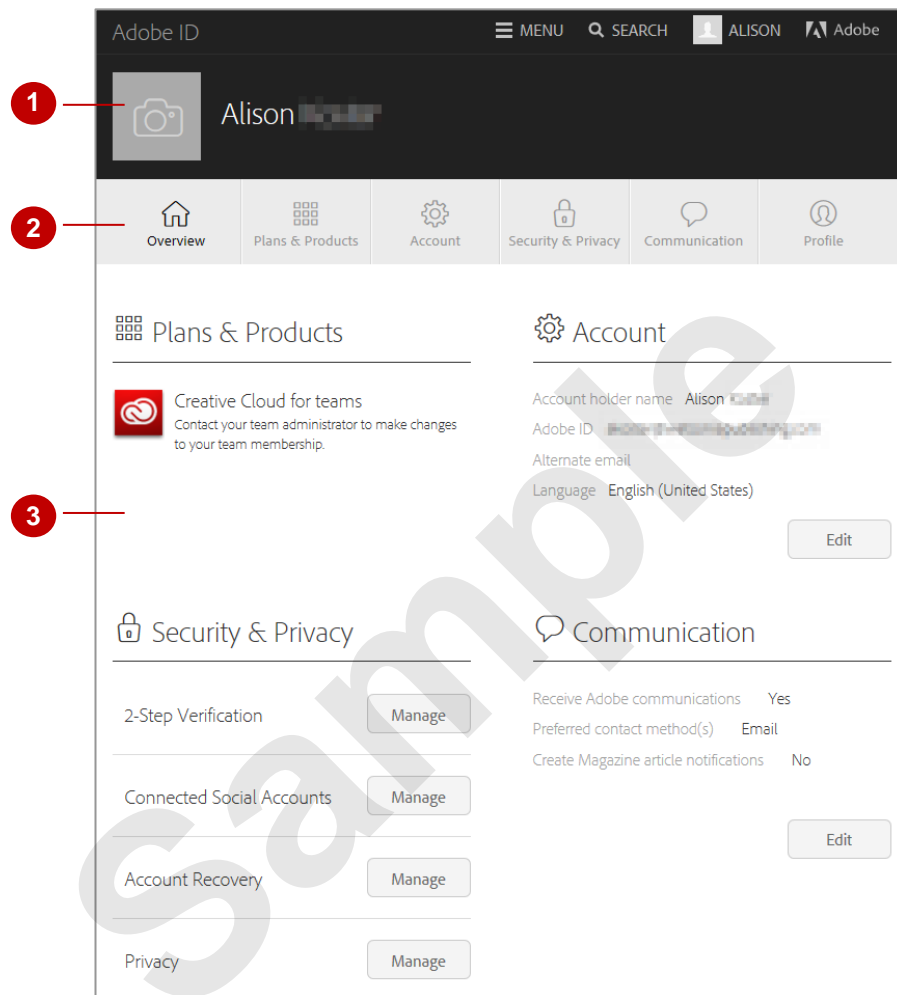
Adobe ID ☰ MENU SEARCH ALISON Adobe

1

Alison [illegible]

2

Overview | Plans & Products | Account | Security & Privacy | Communication | Profile

Plans & Products

Creative Cloud for teams
Contact your team administrator to make changes to your team membership.

3

Account

Account holder name Alison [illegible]
Adobe ID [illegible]
Alternate email
Language English (United States)

Edit

Security & Privacy

2-Step Verification Manage

Connected Social Accounts Manage

Account Recovery Manage

Privacy Manage

Communication

Receive Adobe communications Yes
Preferred contact method(s) Email
Create Magazine article notifications No

Edit

Sample